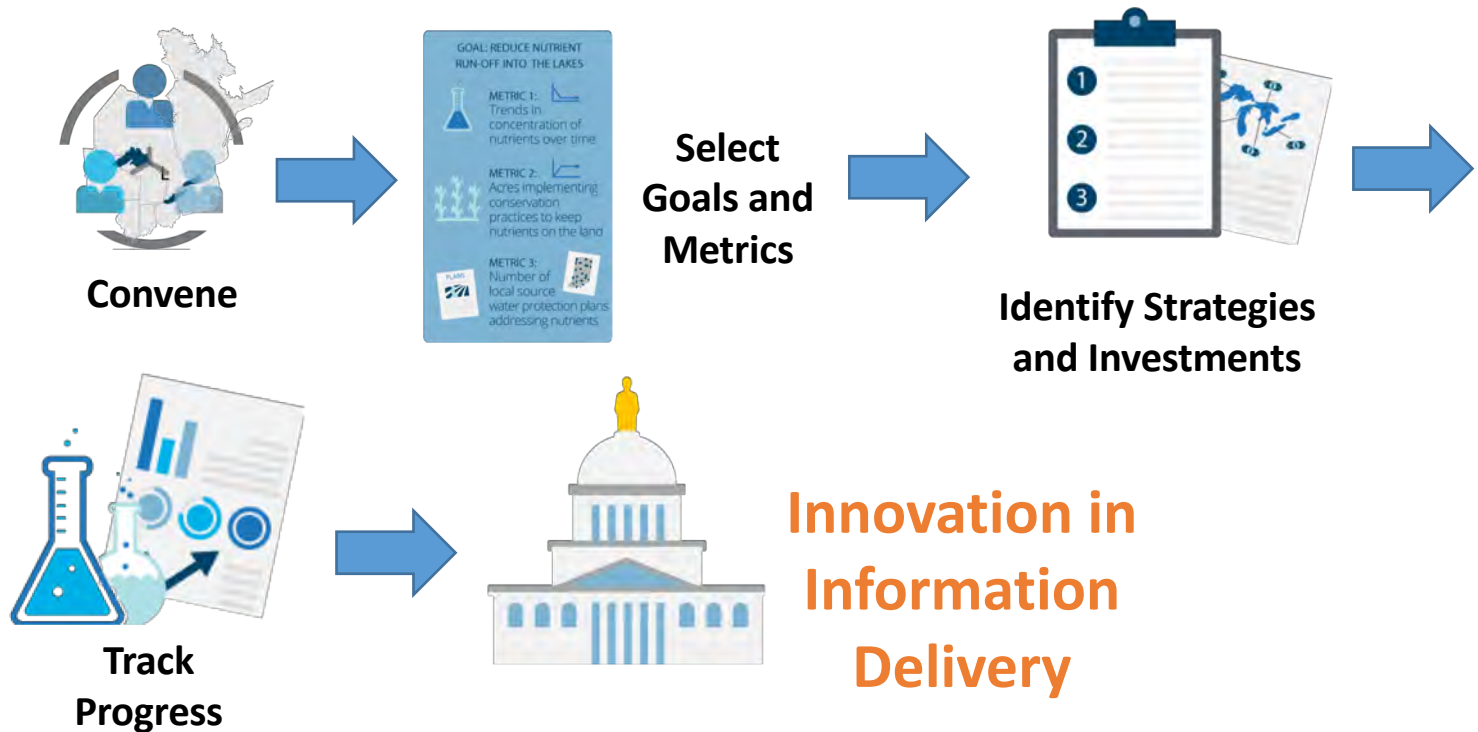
Convene

GOAL: REDUCE NUTRIENT RUN-OFF INTO THE LAKES

METRIC 1: Trends in concentration of nutrients over time

METRIC 2: Acres implementing conservation practices to keep nutrients on the land

METRIC 3: Number of local source water protection plans addressing nutrients

PLANS

Select Goals and Metrics

1

2

3

Identify Strategies and Investments

Track Progress

Innovation in Information Delivery